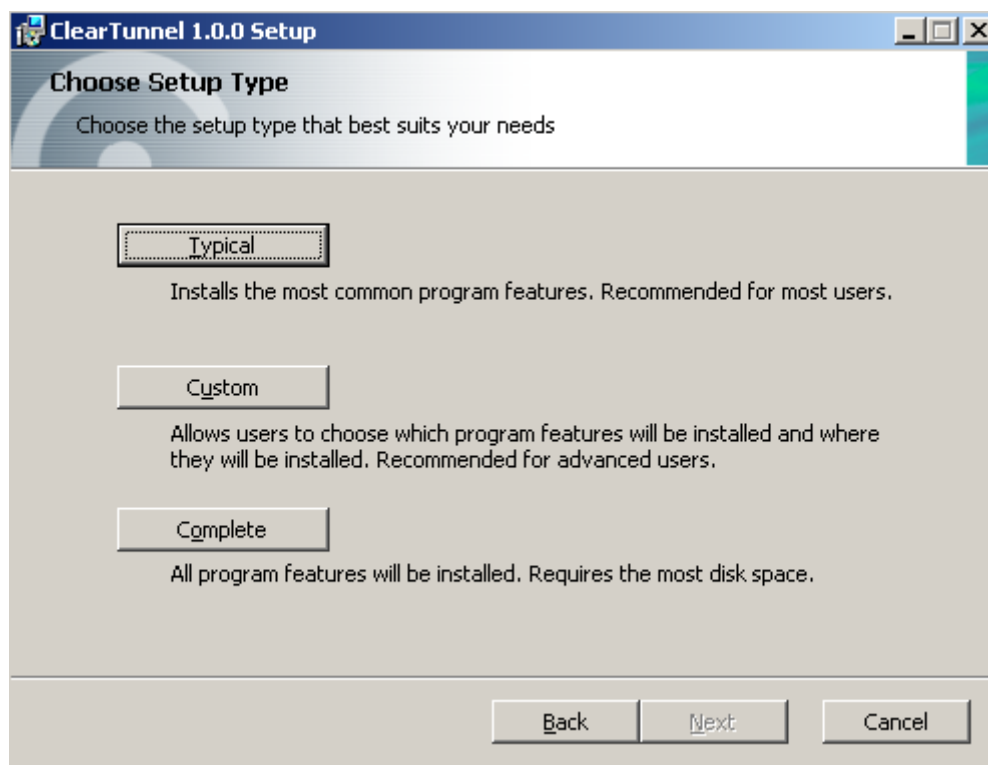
ClearTunnel 1.0.0 Setup

Choose Setup Type

Choose the setup type that best suits your needs

Typical

Installs the most common program features. Recommended for most users.

Custom

Allows users to choose which program features will be installed and where they will be installed. Recommended for advanced users.

Complete

All program features will be installed. Requires the most disk space.

Back Next Cancel